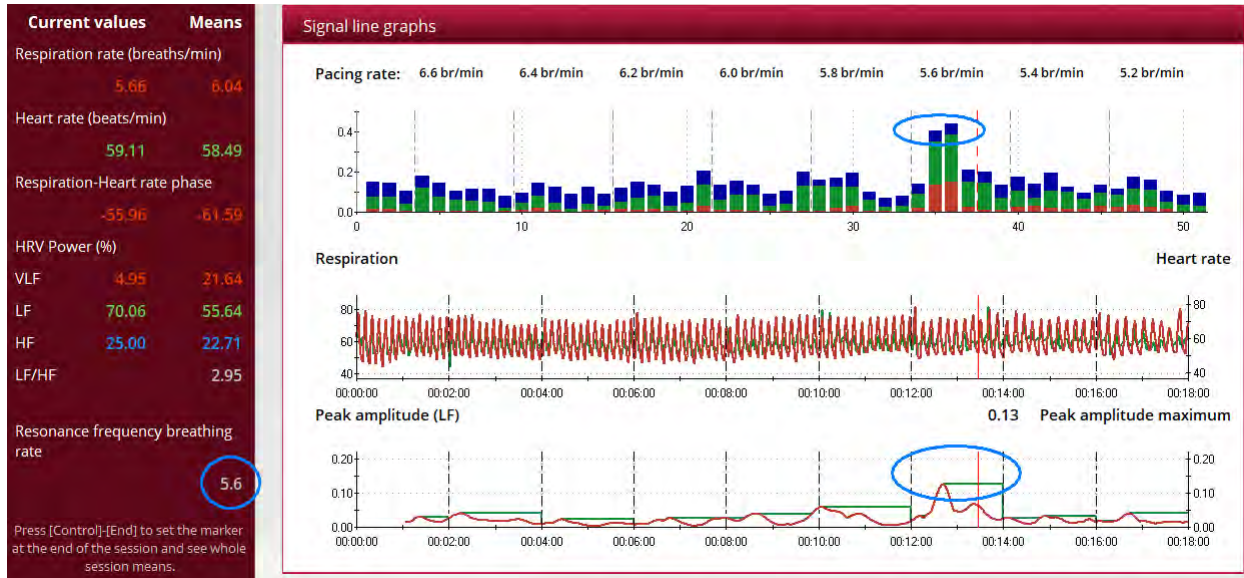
| Current values | | Means |
|---|---|---|
| Respiration rate (breaths/min) | | |
| | 5.66 | 6.04 |
| Heart rate (beats/min) | | |
| | 59.11 | 58.49 |
| Respiration-Heart rate phase | | |
| | -55.96 | -61.59 |
| HRV Power (%) | | |
| VLF | 4.95 | 21.64 |
| LF | 70.06 | 55.64 |
| HF | 25.00 | 22.71 |
| LF/HF | | 2.95 |

Resonance frequency breathing rate

5.6

Press [Control]-[End] to set the marker at the end of the session and see whole session means.

Signal line graphs

Pacing rate: 6.6 br/min 6.4 br/min 6.2 br/min 6.0 br/min 5.8 br/min 5.6 br/min 5.4 br/min 5.2 br/min

0.4 0.2 0.0

0 10 20 30 40 50

Respiration

Heart rate

80 60 40

80 60 40

00:00:00 00:02:00 00:04:00 00:06:00 00:08:00 00:10:00 00:12:00 00:14:00 00:16:00 00:18:00

Peak amplitude (LF)

0.13 Peak amplitude maximum

0.20 0.10 0.00

0.20 0.10 0.00

00:00:00 00:02:00 00:04:00 00:06:00 00:08:00 00:10:00 00:12:00 00:14:00 00:16:00 00:18:00